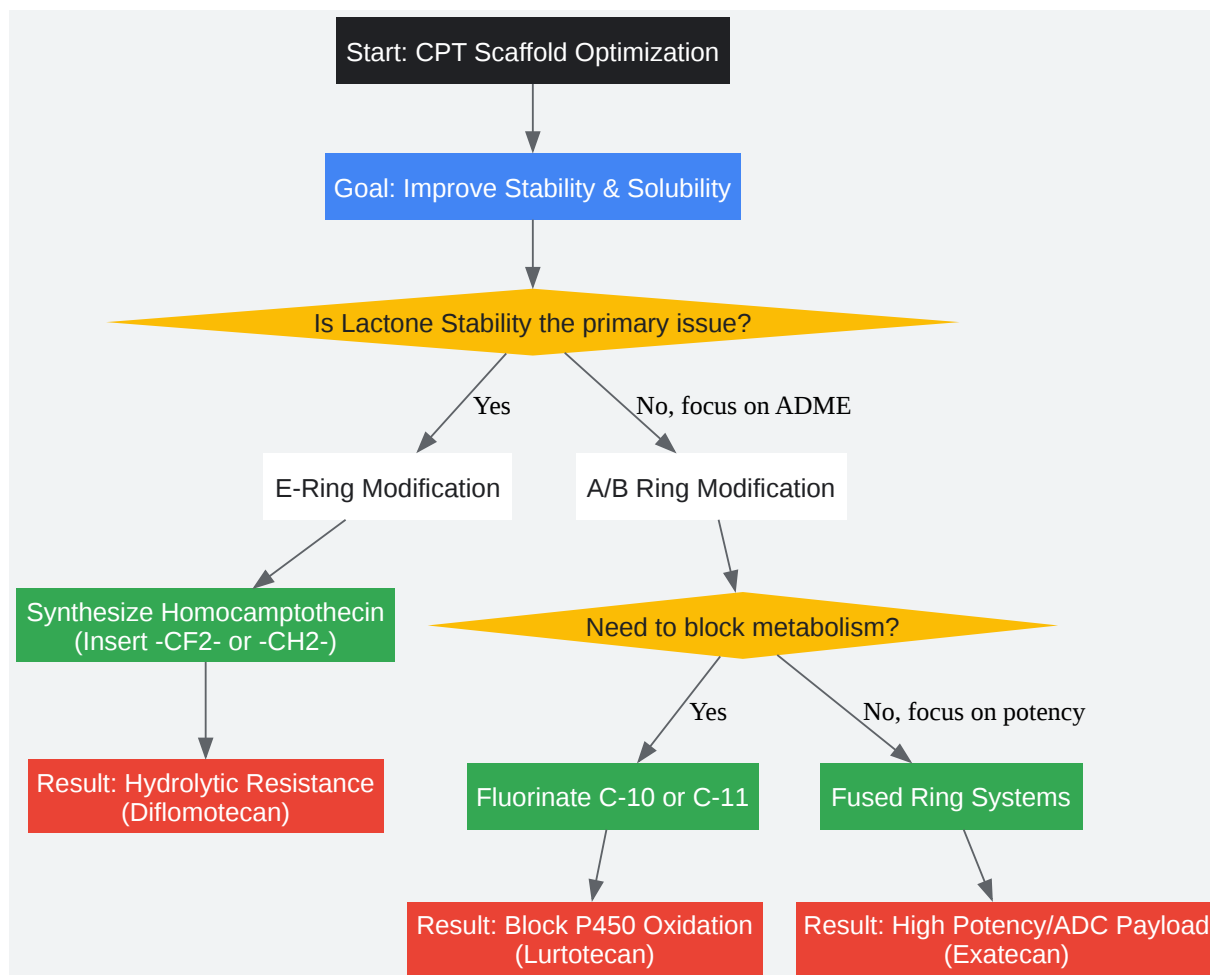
Start: CPT Scaffold Optimization

Goal: Improve Stability & Solubility

Is Lactone Stability the primary issue?

Yes

No, focus on ADME

E-Ring Modification

A/B Ring Modification

Synthesize Homocamptothecin (Insert -CF2- or -CH2-)

Need to block metabolism?

Result: Hydrolytic Resistance (Diflomotecan)

Yes

No, focus on potency

Fluorinate C-10 or C-11

Fused Ring Systems

Result: Block P450 Oxidation (Lurtotecan)

Result: High Potency/ADC Payload (Exatecan)